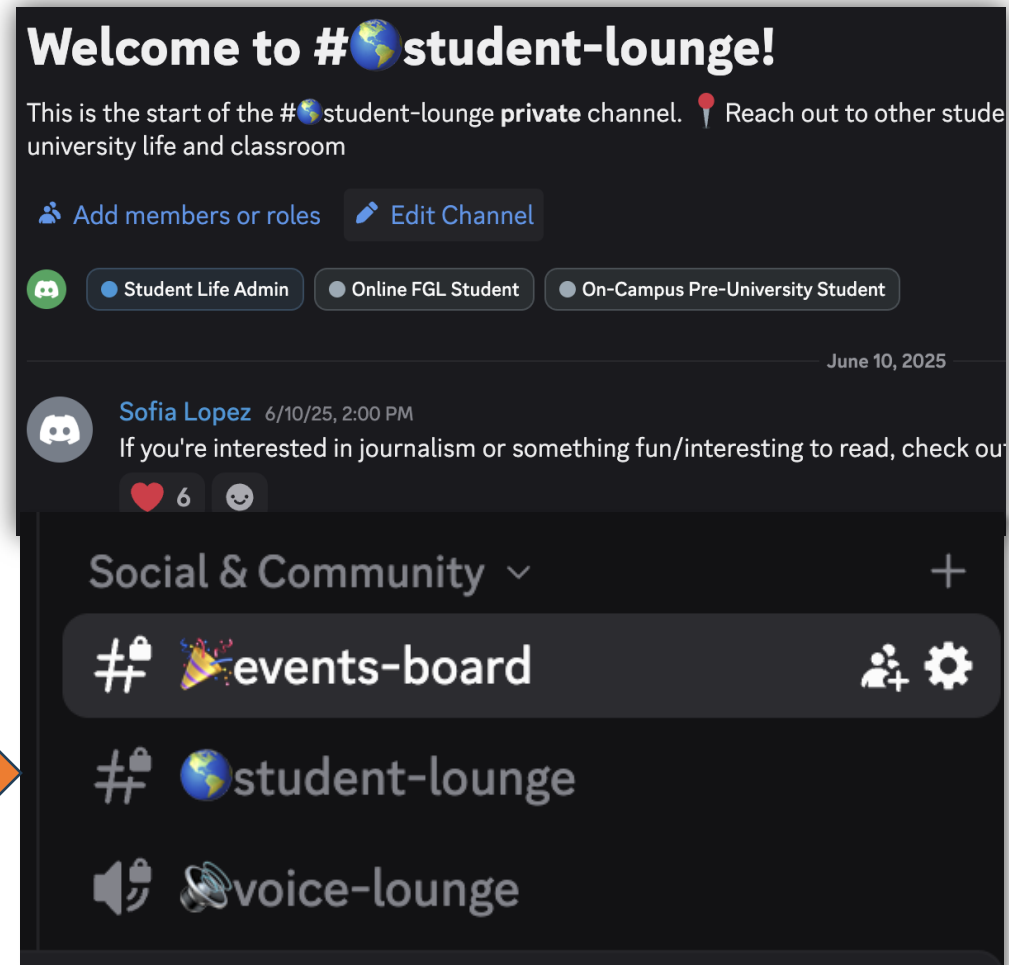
Welcome to #🌎student-lounge!

This is the start of the #🌎student-lounge **private** channel. 📍 Reach out to other stude
university life and classroom

Add members or roles
Edit Channel

Student Life Admin
Online FGL Student
On-Campus Pre-University Student

June 10, 2025

Sofia Lopez 6/10/25, 2:00 PM
If you're interested in journalism or something fun/interesting to read, check ou

❤️ 6

Social & Community

🎉events-board

🌎student-lounge

🔊voice-lounge